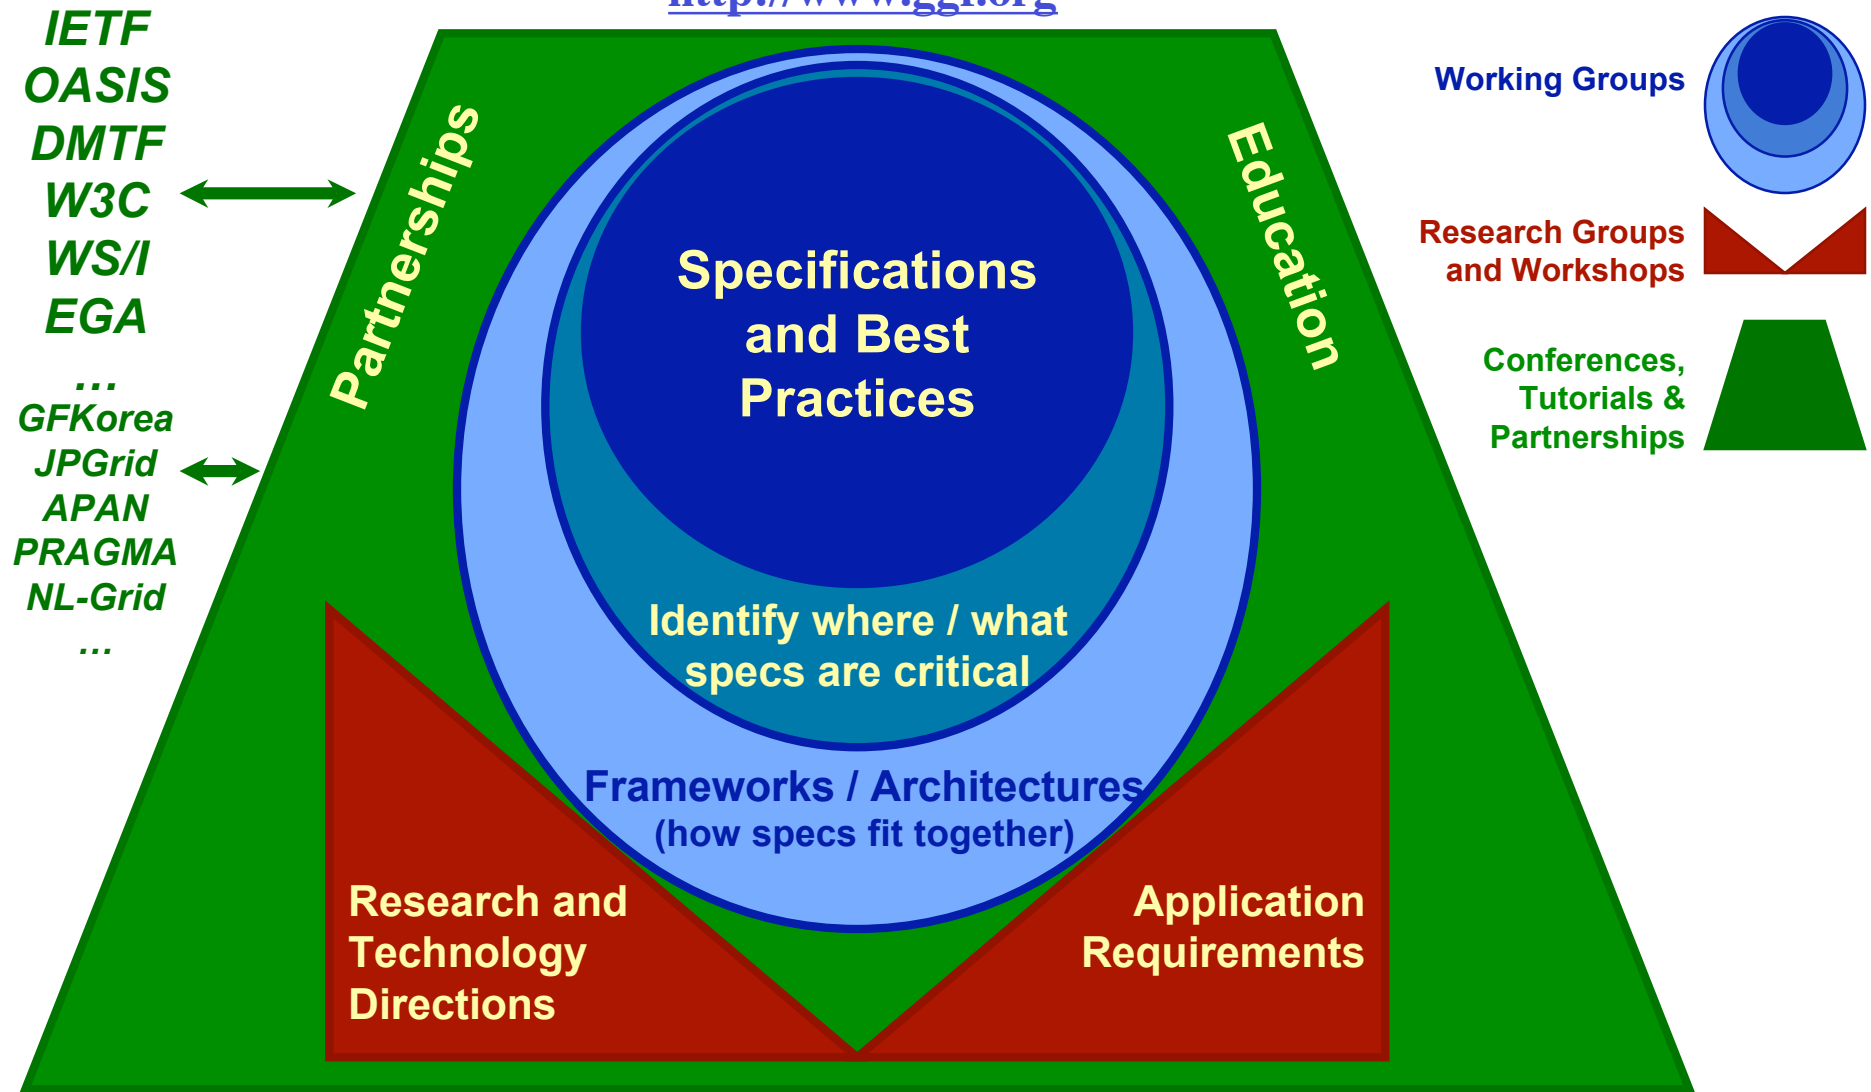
http://www.ggf.org

IETF
OASIS
DMTF
W3C
WS/I
EGA
…
GFKorea
JPGrid
APAN
PRAGMA
NL-Grid
…

Partnerships

Education

Specifications and Best Practices

Identify where / what specs are critical

Frameworks / Architectures
(how specs fit together)

Research and Technology Directions

Application Requirements

Working Groups

Research Groups and Workshops

Conferences, Tutorials & Partnerships